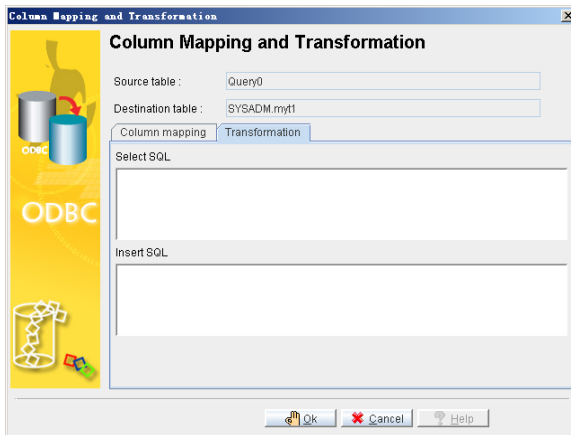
Column Mapping and Transformation

ODBC

ODBC

Column Mapping and Transformation

Source table : Query0

Destination table : SYSADM.myt1

Column mapping | Transformation

Select SQL

Insert SQL

Ok | Cancel | Help